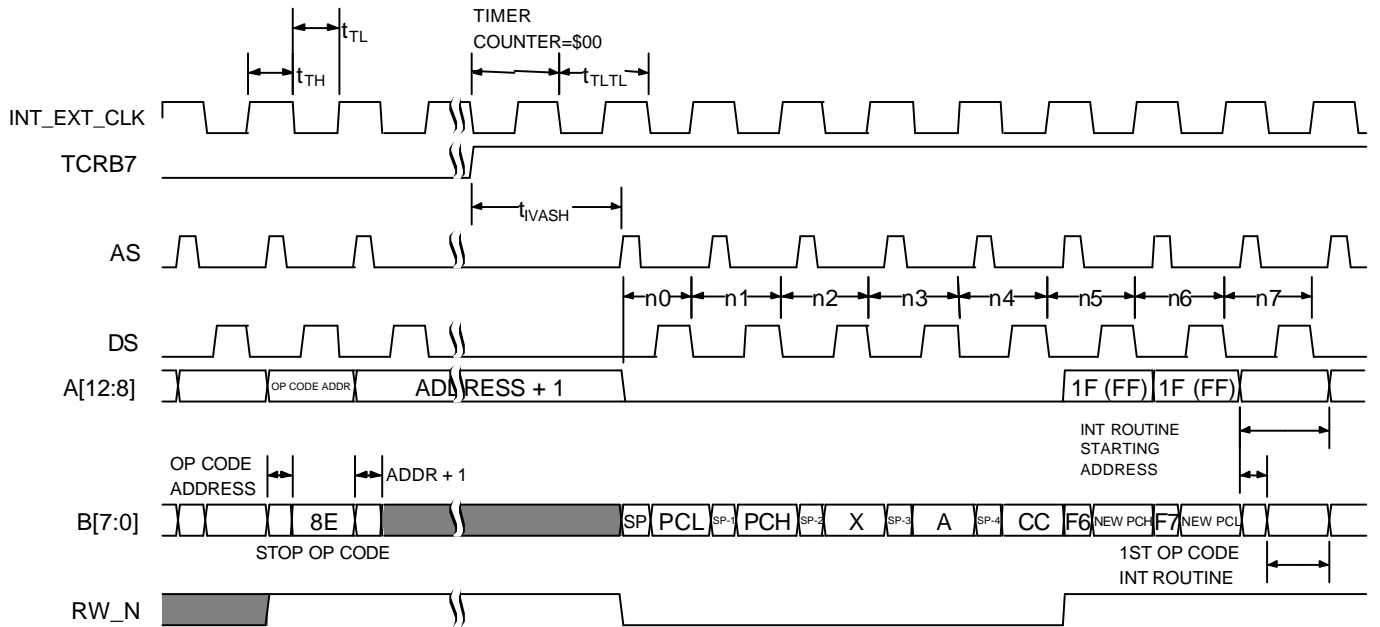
$t_{TL}$

$t_{TH}$

TIMER COUNTER=\$00

$t_{TLTL}$

INT_EXT_CLK

TCRB7

$t_{IVASH}$

AS

n0 n1 n2 n3 n4 n5 n6 n7

DS

A[12:8]

OP CODE ADDR

ADDRESS + 1

1F (FF) 1F (FF)

INT ROUTINE STARTING ADDRESS

OP CODE ADDRESS

ADDR + 1

B[7:0]

8E

SP PCL SP-1 PCH SP-2 X SP-3 A SP-4 CC F6 NEW PCH F7 NEW PCL

STOP OP CODE

1ST OP CODE INT ROUTINE

RW_N